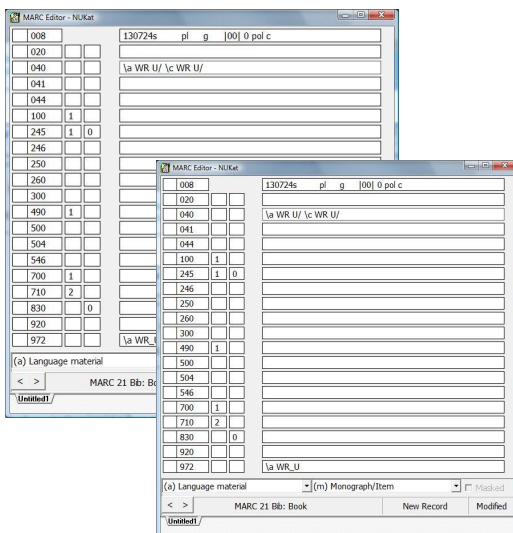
MARC Editor - NUKat

| | | | |
|---|---|---|---|
| 008 | | | 130724s pl g \|00\| 0 pol c |
| 020 | | | |
| 040 | | | \a WR U/ \c WR U/ |
| 041 | | | |
| 044 | | | |
| 100 | 1 | | |
| 245 | 1 | 0 | |
| 246 | | | |
| 250 | | | |
| 260 | | | |
| 300 | | | |
| 490 | 1 | | |
| 500 | | | |
| 504 | | | |
| 546 | | | |
| 700 | 1 | | |
| 710 | 2 | | |
| 830 | | 0 | |
| 920 | | | |
| 972 | | | \a WR_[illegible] |

(a) Language material

< > MARC 21 Bib: Bo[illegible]

Untitled1

MARC Editor - NUKat

| | | | |
|---|---|---|---|
| 008 | | | 130724s pl g \|00\| 0 pol c |
| 020 | | | |
| 040 | | | \a WR U/ \c WR U/ |
| 041 | | | |
| 044 | | | |
| 100 | 1 | | |
| 245 | 1 | 0 | |
| 246 | | | |
| 250 | | | |
| 260 | | | |
| 300 | | | |
| 490 | 1 | | |
| 500 | | | |
| 504 | | | |
| 546 | | | |
| 700 | 1 | | |
| 710 | 2 | | |
| 830 | | 0 | |
| 920 | | | |
| 972 | | | \a WR_U |

(a) Language material (m) Monograph/Item Masked

< > MARC 21 Bib: Book New Record Modified

Untitled1